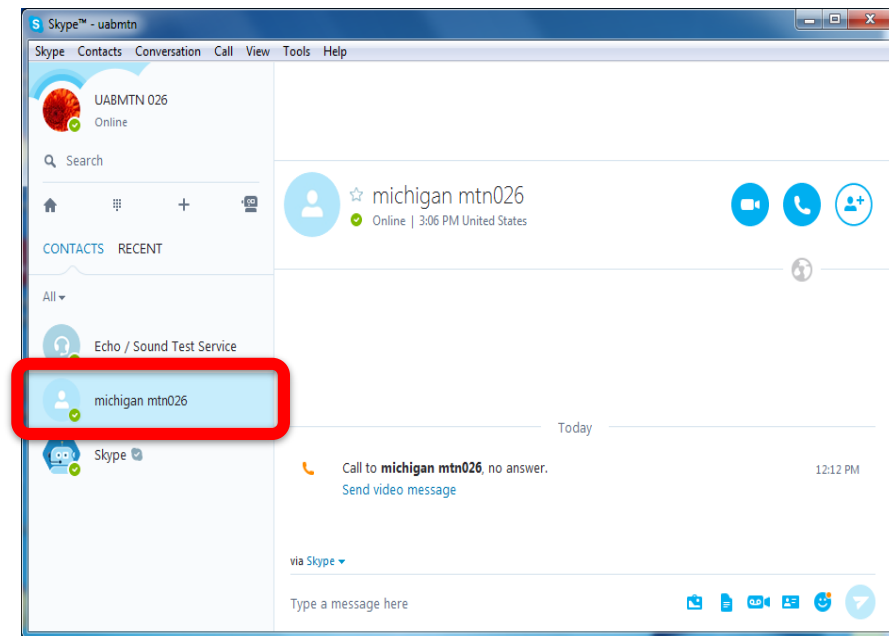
Skype™ - uabmtn

Skype Contacts Conversation Call View Tools Help

UABMTN 026
Online

Search

CONTACTS RECENT

All

Echo / Sound Test Service

michigan mtn026

Skype

michigan mtn026
Online | 3:06 PM United States

Today

Call to **michigan mtn026**, no answer.
Send video message

12:12 PM

via Skype

Type a message here